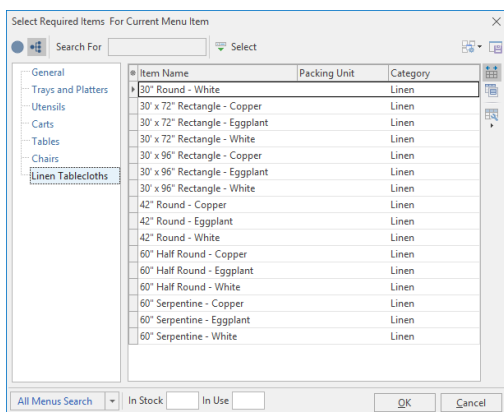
Select Required Items For Current Menu Item

Search For

Select

General
Trays and Platters
Utensils
Carts
Tables
Chairs
Linen Tablecloths

| Item Name | Packing Unit | Category |
|---|---|---|
| 30" Round - White | | Linen |
| 30' x 72" Rectangle - Copper | | Linen |
| 30' x 72" Rectangle - Eggplant | | Linen |
| 30' x 72" Rectangle - White | | Linen |
| 30' x 96" Rectangle - Copper | | Linen |
| 30' x 96" Rectangle - Eggplant | | Linen |
| 30' x 96" Rectangle - White | | Linen |
| 42" Round - Copper | | Linen |
| 42" Round - Eggplant | | Linen |
| 42" Round - White | | Linen |
| 60" Half Round - Copper | | Linen |
| 60" Half Round - Eggplant | | Linen |
| 60" Half Round - White | | Linen |
| 60" Serpentine - Copper | | Linen |
| 60" Serpentine - Eggplant | | Linen |
| 60" Serpentine - White | | Linen |

All Menus Search

In Stock

In Use

OK

Cancel